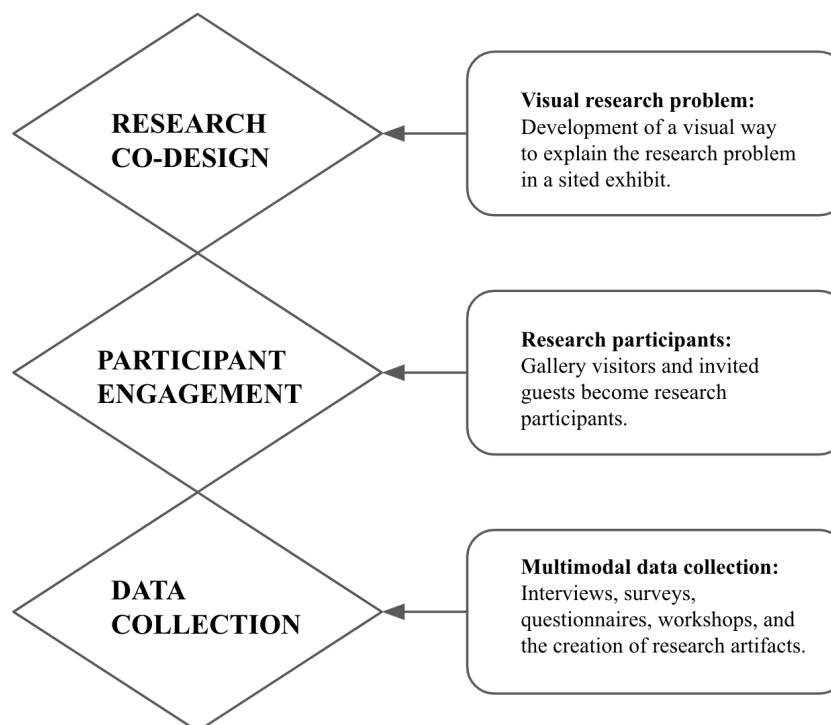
RESEARCH CO-DESIGN

Visual research problem: Development of a visual way to explain the research problem in a sited exhibit.

PARTICIPANT ENGAGEMENT

Research participants: Gallery visitors and invited guests become research participants.

DATA COLLECTION

Multimodal data collection: Interviews, surveys, questionnaires, workshops, and the creation of research artifacts.